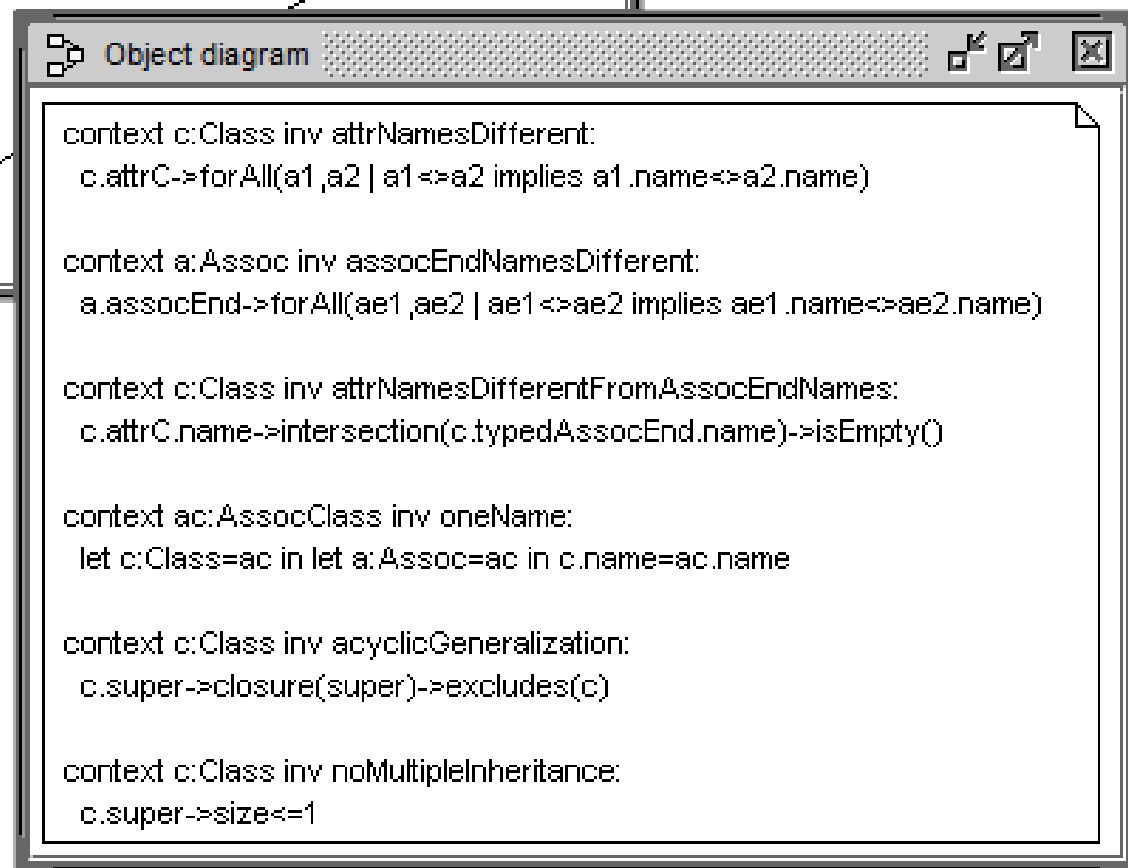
Object diagram

context c:Class inv attrNamesDifferent:
c.attrC->forAll(a1,a2 | a1<>a2 implies a1.name<>a2.name)

context a:Assoc inv assocEndNamesDifferent:
a.assocEnd->forAll(ae1,ae2 | ae1<>ae2 implies ae1.name<>ae2.name)

context c:Class inv attrNamesDifferentFromAssocEndNames:
c.attrC.name->intersection(c.typedAssocEnd.name)->isEmpty()

context ac:AssocClass inv oneName:
let c:Class=ac in let a:Assoc=ac in c.name=ac.name

context c:Class inv acyclicGeneralization:
c.super->closure(super)->excludes(c)

context c:Class inv noMultipleInheritance:
c.super->size<=1